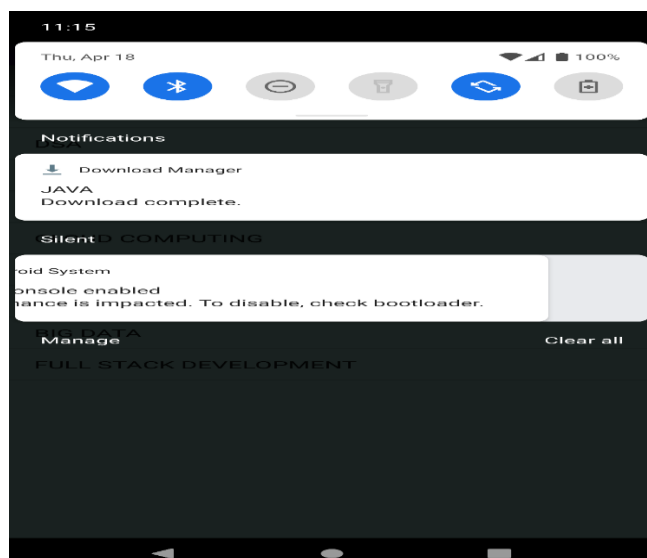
11:15

Thu, Apr 18

100%

Notifications

DSA

Download Manager

JAVA
Download complete.

Silent

CLOUD COMPUTING

roid System

onsole enabled
nance is impacted. To disable, check bootloader.

BIG DATA

Manage

Clear all

FULL STACK DEVELOPMENT